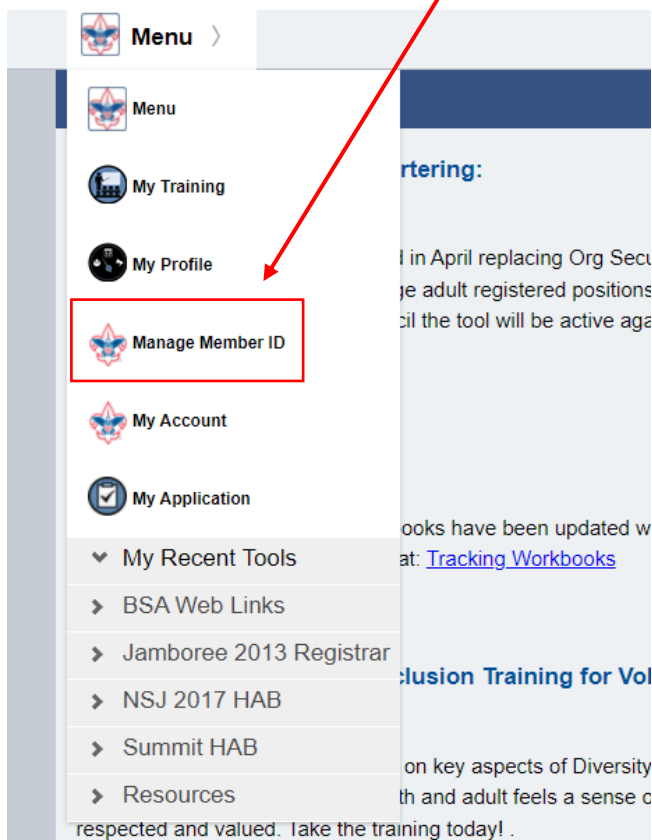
Menu 〉

Menu

My Training

My Profile

Manage Member ID

My Account

My Application

My Recent Tools

BSA Web Links

Jamboree 2013 Registrar

NSJ 2017 HAB

Summit HAB

Resources

rtering:

d in April replacing Org Secu
ge adult registered positions
cil the tool will be active aga

ooks have been updated w
at: Tracking Workbooks

clusion Training for Vol

on key aspects of Diversity
th and adult feels a sense o
respected and valued. Take the training today! .